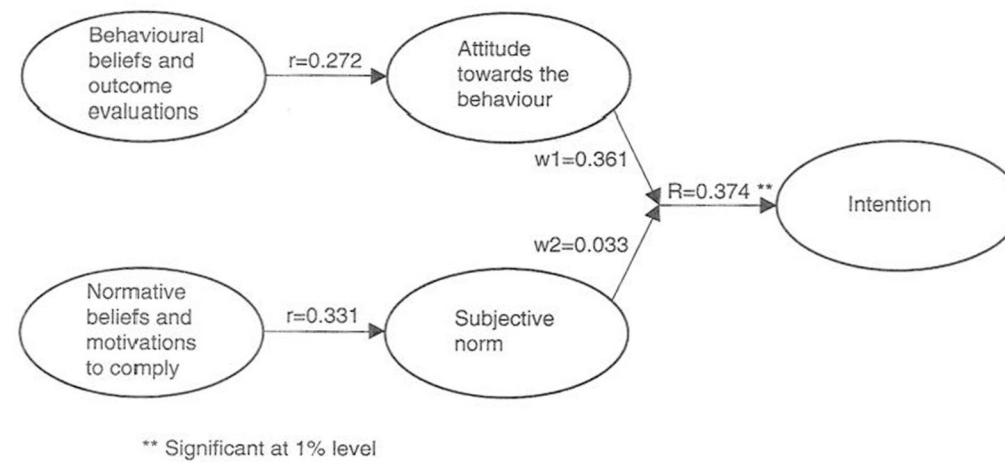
Behavioural beliefs and outcome evaluations

r=0.272

Attitude towards the behaviour

w1=0.361

R=0.374 **

Intention

w2=0.033

Normative beliefs and motivations to comply

r=0.331

Subjective norm

** Significant at 1% level